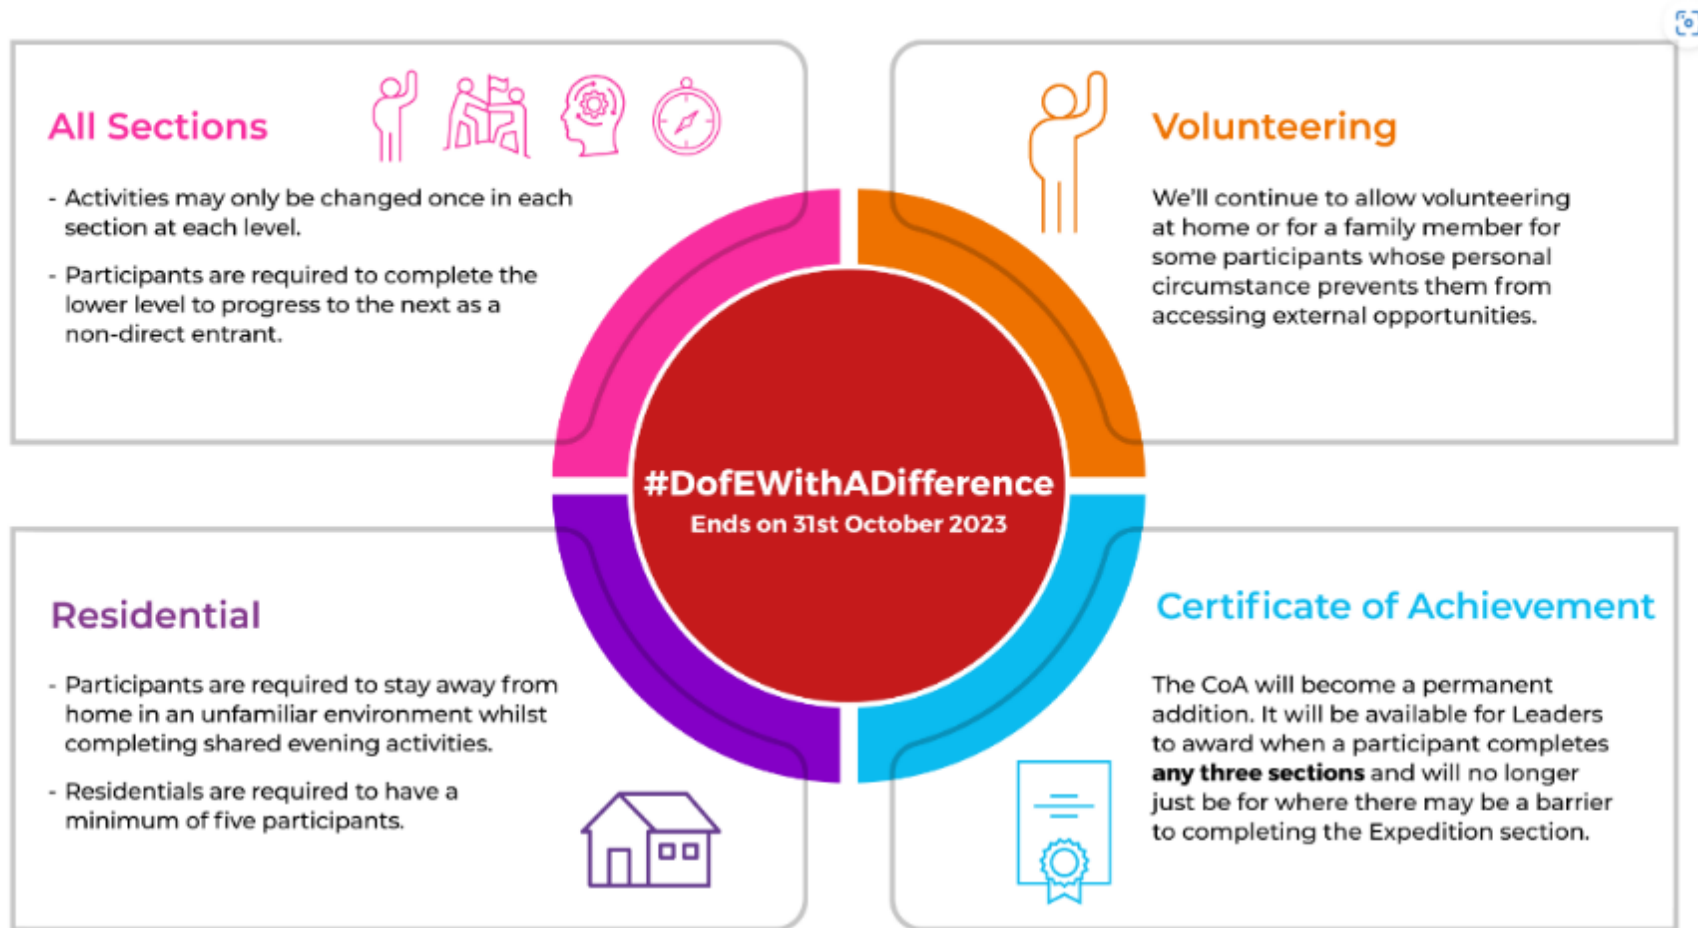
All Sections

- Activities may only be changed once in each section at each level.

- Participants are required to complete the lower level to progress to the next as a non-direct entrant.

Volunteering

We'll continue to allow volunteering at home or for a family member for some participants whose personal circumstance prevents them from accessing external opportunities.

#DofEWithADifference
Ends on 31st October 2023

Residential

- Participants are required to stay away from home in an unfamiliar environment whilst completing shared evening activities.

- Residentials are required to have a minimum of five participants.

Certificate of Achievement

The CoA will become a permanent addition. It will be available for Leaders to award when a participant completes **any three sections** and will no longer just be for where there may be a barrier to completing the Expedition section.